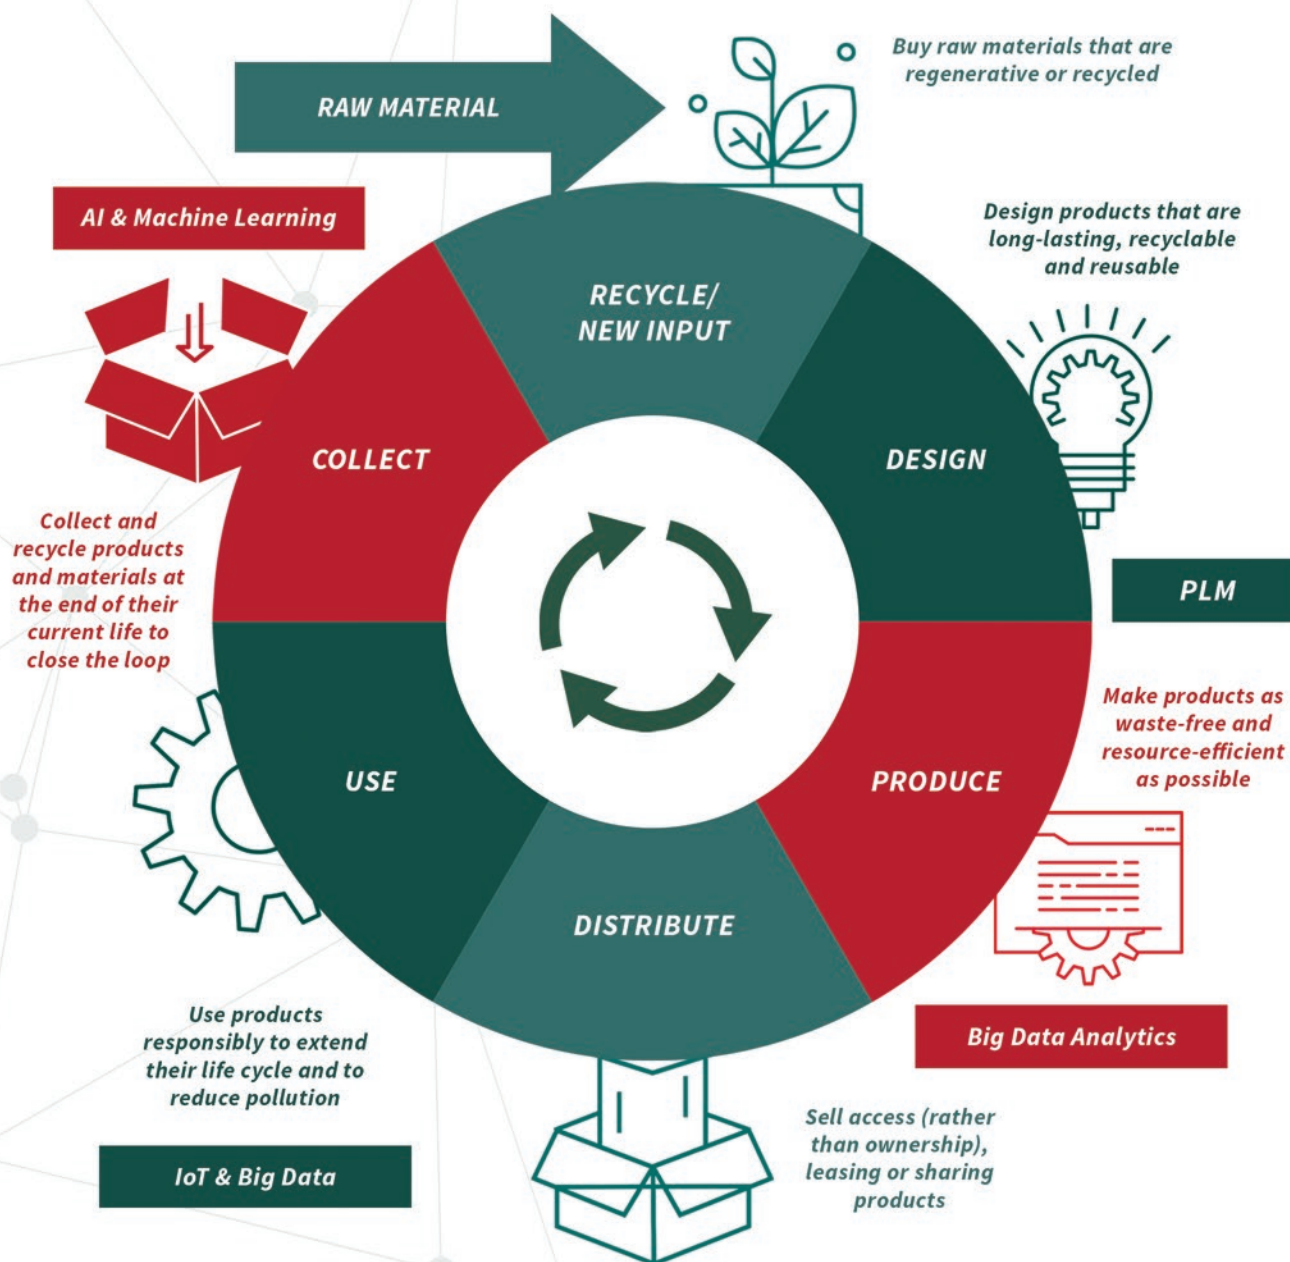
RAW MATERIAL

Buy raw materials that are regenerative or recycled

AI & Machine Learning

RECYCLE/ NEW INPUT

Design products that are long-lasting, recyclable and reusable

COLLECT

DESIGN

Collect and recycle products and materials at the end of their current life to close the loop

PLM

Make products as waste-free and resource-efficient as possible

USE

PRODUCE

DISTRIBUTE

Big Data Analytics

Use products responsibly to extend their life cycle and to reduce pollution

Sell access (rather than ownership), leasing or sharing products

IoT & Big Data